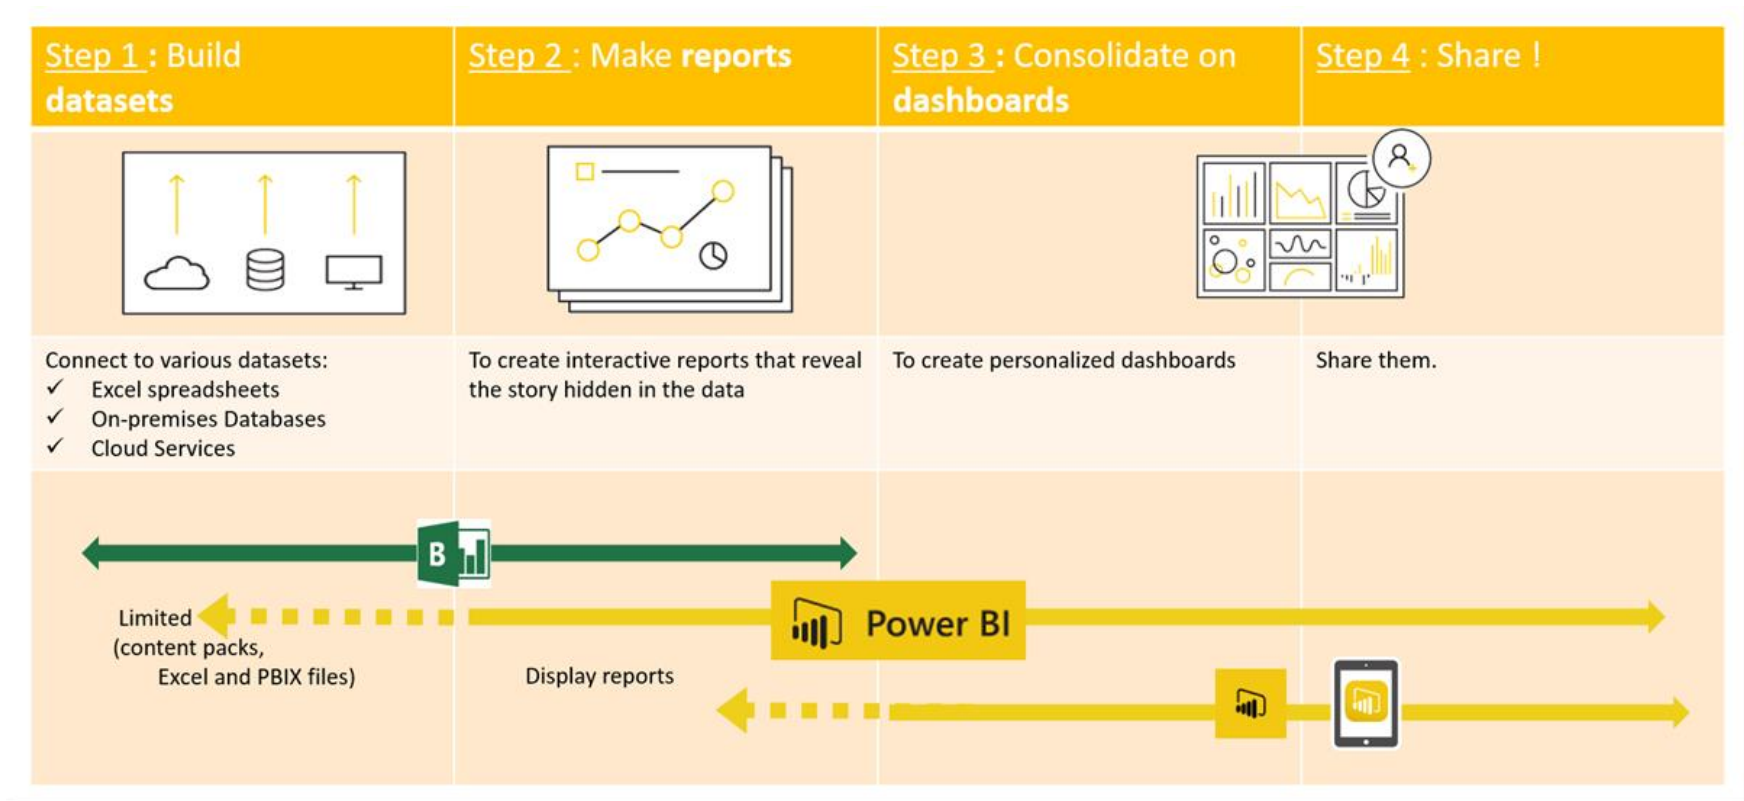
| Step 1 : Build datasets | Step 2 : Make reports | Step 3 : Consolidate on dashboards | Step 4 : Share ! |
|---|---|---|---|
| Connect to various datasets: ✓ Excel spreadsheets ✓ On-premises Databases ✓ Cloud Services | To create interactive reports that reveal the story hidden in the data | To create personalized dashboards | Share them. |

B

Limited (content packs, Excel and PBIX files)

Power BI

Display reports